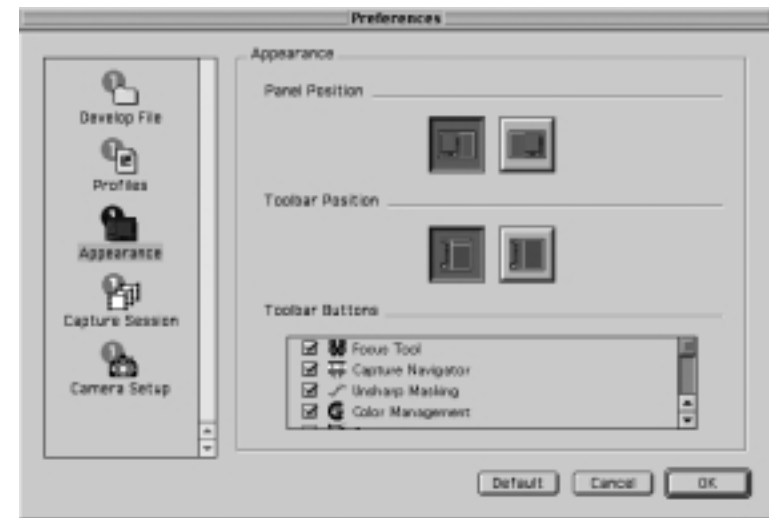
Preferences

Develop File
Profiles
Appearance
Capture Session
Camera Setup

Appearance

Panel Position

Toolbar Position

Toolbar Buttons

Focus Tool
Capture Navigator
Unsharp Masking
Color Management

Default
Cancel
OK